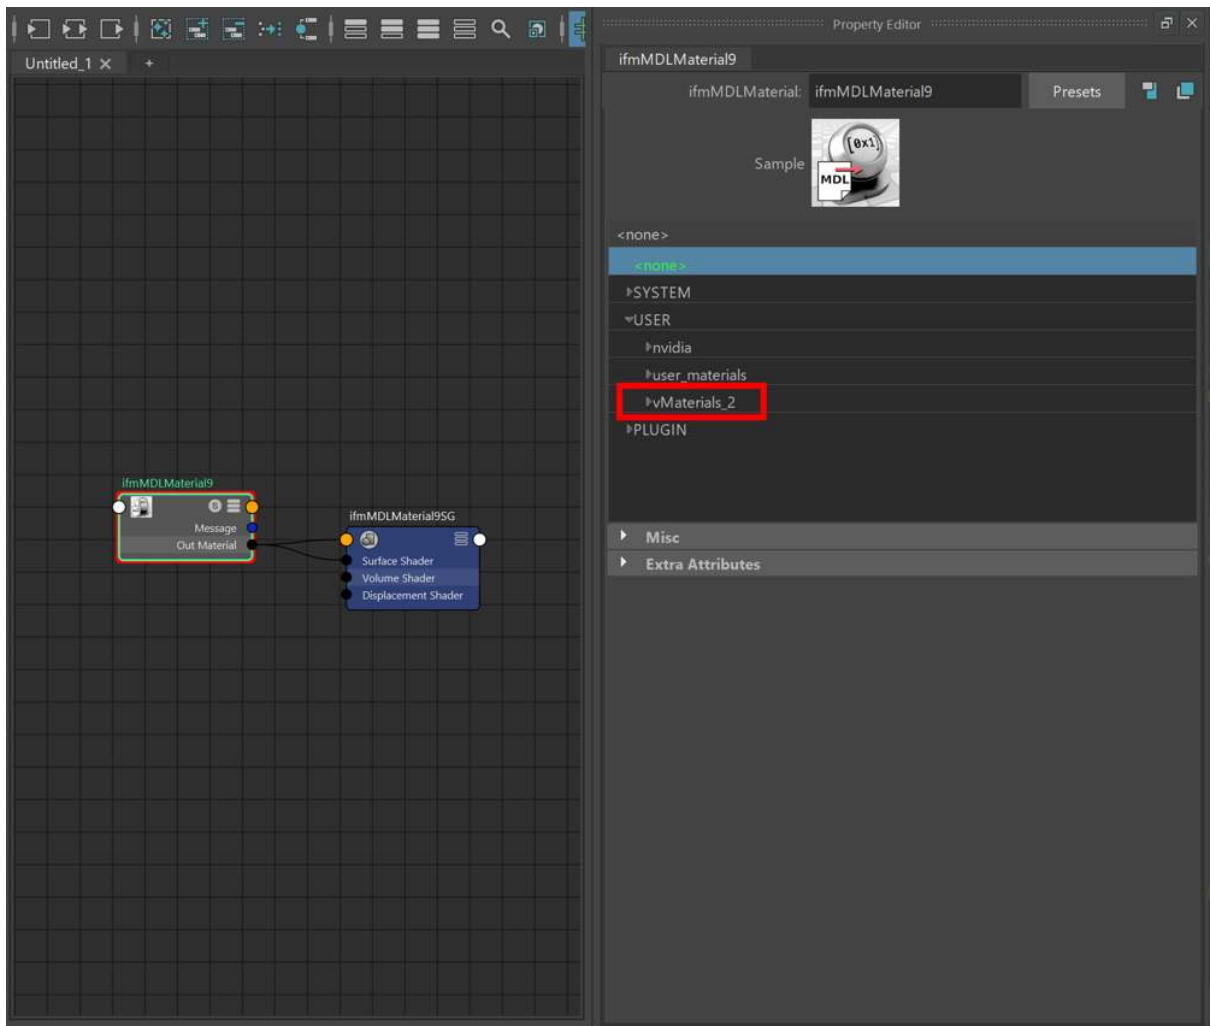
Untitled_1 ×
+

ifmMDLMaterial9
Message
Out Material

ifmMDLMaterial9SG
Surface Shader
Volume Shader
Displacement Shader

Property Editor

ifmMDLMaterial9
ifmMDLMaterial: ifmMDLMaterial9
Presets
Sample
[0x1]
MDL

<none>
<none>
SYSTEM
USER
nvidia
user_materials
vMaterials_2
PLUGIN

Misc
Extra Attributes